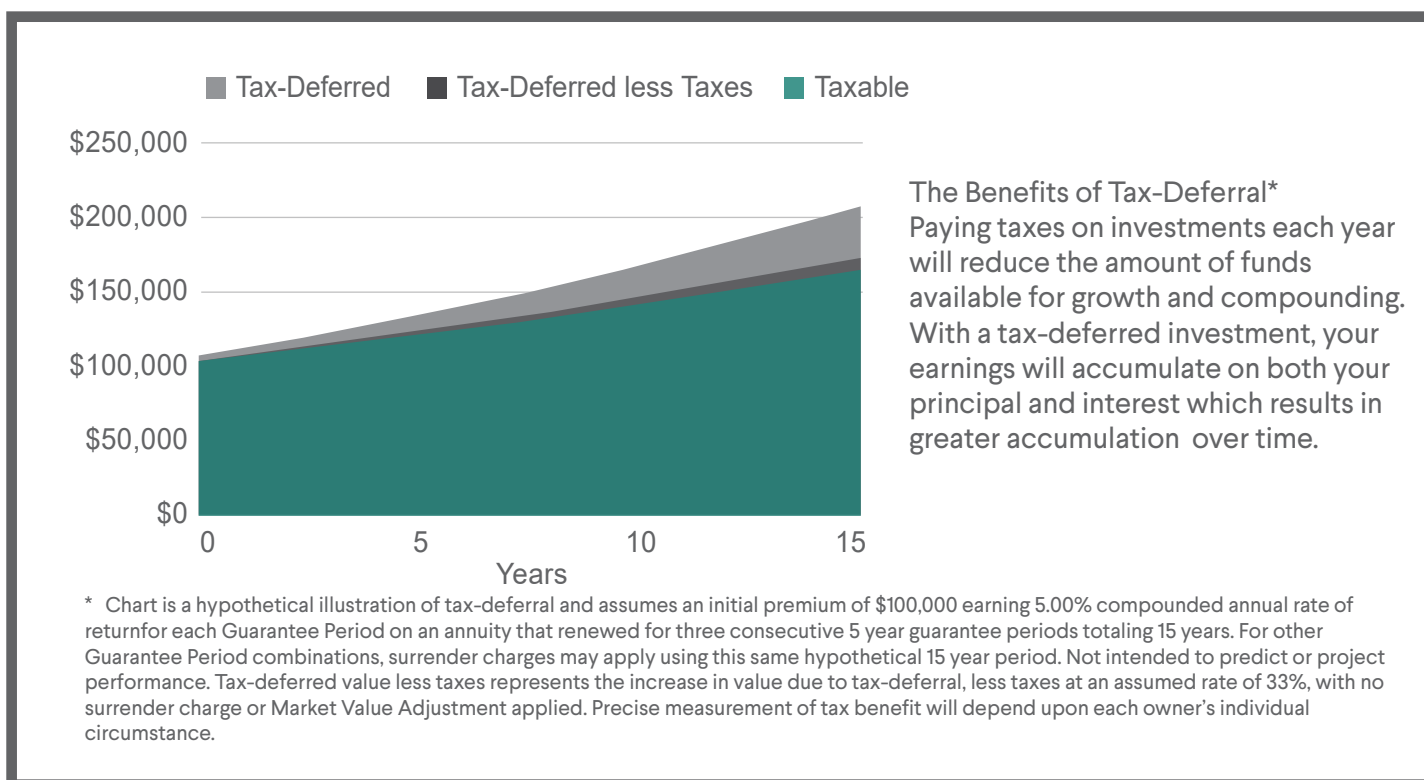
Tax-Deferred    Tax-Deferred less Taxes    Taxable

$250,000
$200,000
$150,000
$100,000
$50,000
$0

0    5    10    15
Years

The Benefits of Tax-Deferral*
Paying taxes on investments each year will reduce the amount of funds available for growth and compounding. With a tax-deferred investment, your earnings will accumulate on both your principal and interest which results in greater accumulation over time.

* Chart is a hypothetical illustration of tax-deferral and assumes an initial premium of $100,000 earning 5.00% compounded annual rate of returnfor each Guarantee Period on an annuity that renewed for three consecutive 5 year guarantee periods totaling 15 years. For other Guarantee Period combinations, surrender charges may apply using this same hypothetical 15 year period. Not intended to predict or project performance. Tax-deferred value less taxes represents the increase in value due to tax-deferral, less taxes at an assumed rate of 33%, with no surrender charge or Market Value Adjustment applied. Precise measurement of tax benefit will depend upon each owner's individual circumstance.